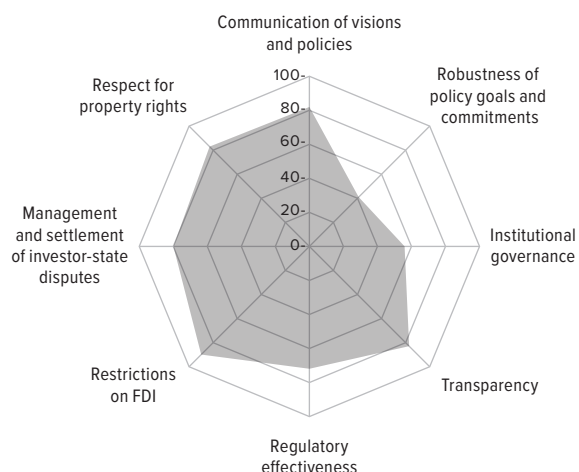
Communication of visions and policies

Robustness of policy goals and commitments

Institutional governance

Transparency

Regulatory effectiveness

Restrictions on FDI

Management and settlement of investor-state disputes

Respect for property rights

100-
80-
60-
40-
20-
0-